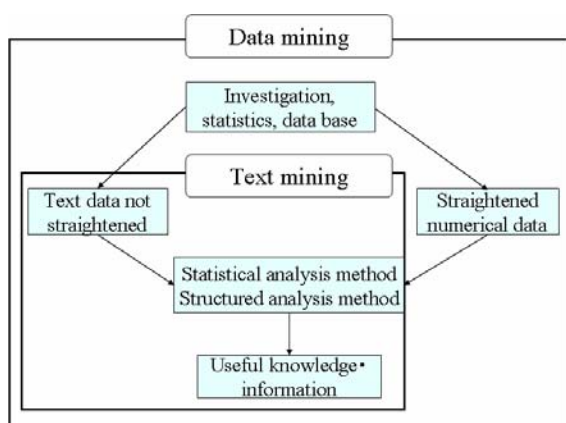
Data mining

Investigation, statistics, data base

Text mining

Text data not straightened

Straightened numerical data

Statistical analysis method
Structured analysis method

Useful knowledge•
information